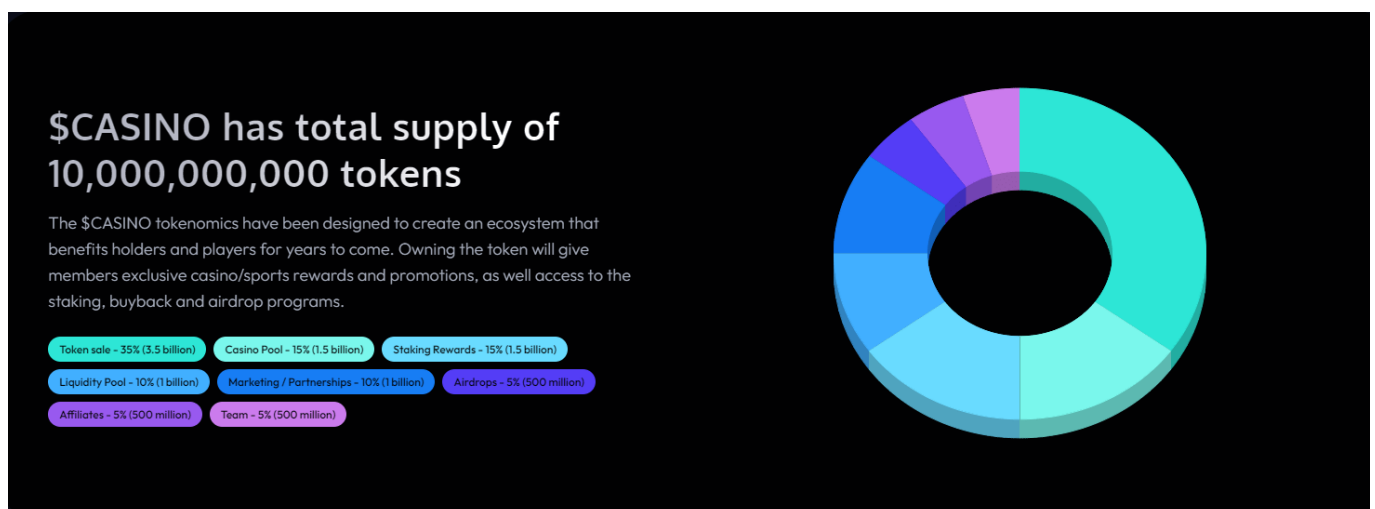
$CASINO has total supply of 10,000,000,000 tokens

The $CASINO tokenomics have been designed to create an ecosystem that benefits holders and players for years to come. Owning the token will give members exclusive casino/sports rewards and promotions, as well access to the staking, buyback and airdrop programs.

Token sale - 35% (3.5 billion)
Casino Pool - 15% (1.5 billion)
Staking Rewards - 15% (1.5 billion)
Liquidity Pool - 10% (1 billion)
Marketing / Partnerships - 10% (1 billion)
Airdrops - 5% (500 million)
Affiliates - 5% (500 million)
Team - 5% (500 million)